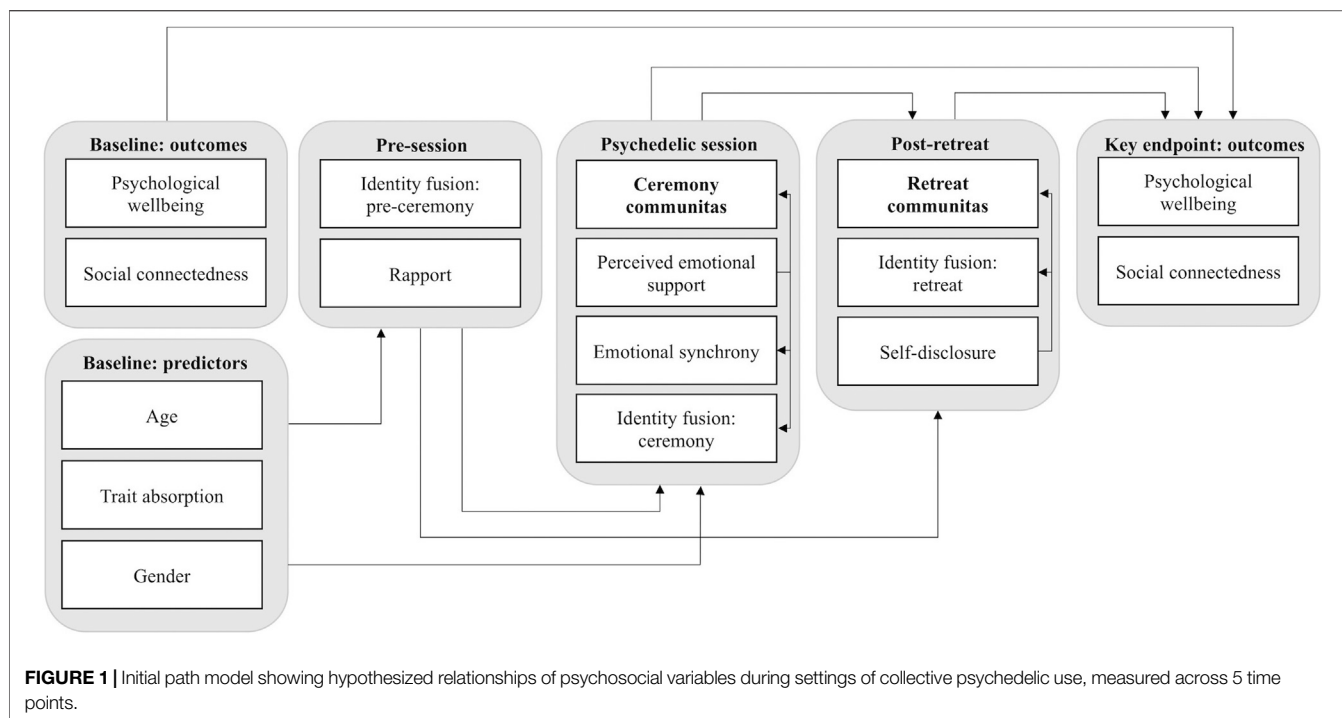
Baseline: outcomes

Psychological wellbeing

Social connectedness

Pre-session

Identity fusion: pre-ceremony

Rapport

Psychedelic session

Ceremony communitas

Perceived emotional support

Emotional synchrony

Identity fusion: ceremony

Post-retreat

Retreat communitas

Identity fusion: retreat

Self-disclosure

Key endpoint: outcomes

Psychological wellbeing

Social connectedness

Baseline: predictors

Age

Trait absorption

Gender

FIGURE 1 | Initial path model showing hypothesized relationships of psychosocial variables during settings of collective psychedelic use, measured across 5 time points.